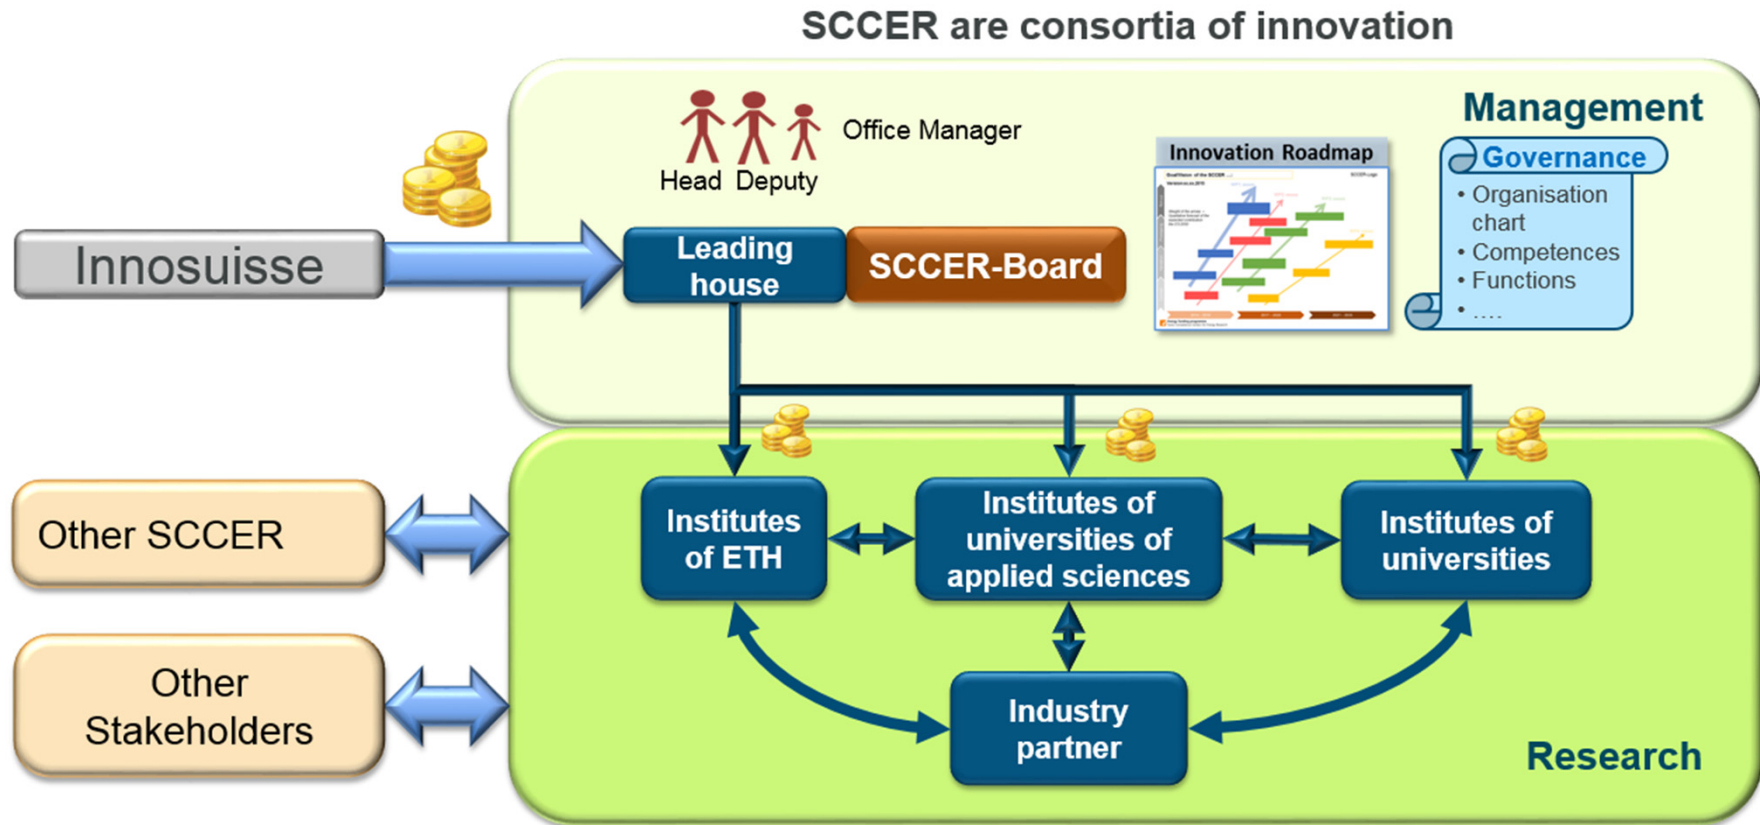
SCCER are consortia of innovation

Office Manager

Head Deputy

Management

Innovation Roadmap

Governance

• Organisation chart
• Competences
• Functions
• ....

Innosuisse

Leading house

SCCER-Board

Other SCCER

Other Stakeholders

Institutes of ETH

Institutes of universities of applied sciences

Institutes of universities

Industry partner

Research